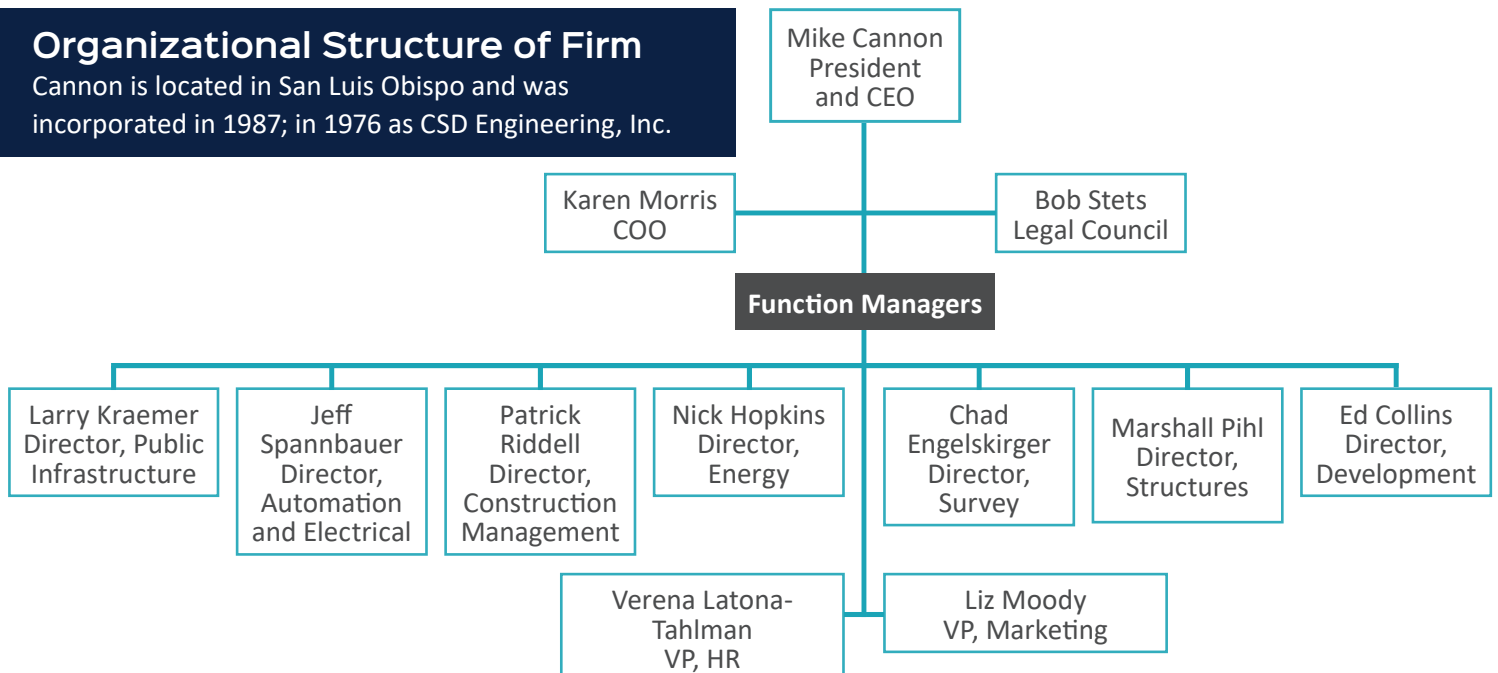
Organizational Structure of Firm
Cannon is located in San Luis Obispo and was incorporated in 1987; in 1976 as CSD Engineering, Inc.

Mike Cannon
President
and CEO

Karen Morris
COO

Bob Stets
Legal Council

Function Managers

Larry Kraemer
Director, Public Infrastructure

Jeff Spannbauer
Director, Automation and Electrical

Patrick Riddell
Director, Construction Management

Nick Hopkins
Director, Energy

Chad Engelskirger
Director, Survey

Marshall Pihl
Director, Structures

Ed Collins
Director, Development

Verena Latona-Tahlman
VP, HR

Liz Moody
VP, Marketing